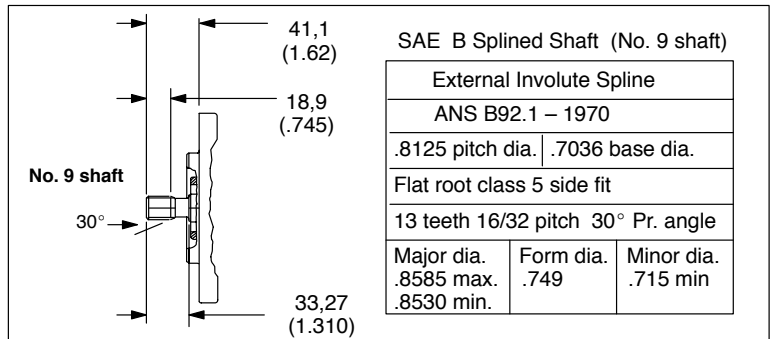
41,1
(1.62)

18,9
(.745)

No. 9 shaft

30°

33,27
(1.310)

SAE B Splined Shaft (No. 9 shaft)

| External Involute Spline | | |
|---|---|---|
| ANS B92.1 – 1970 | | |
| .8125 pitch dia. | .7036 base dia. | |
| Flat root class 5 side fit | | |
| 13 teeth 16/32 pitch 30° Pr. angle | | |
| Major dia. .8585 max. .8530 min. | Form dia. .749 | Minor dia. .715 min |